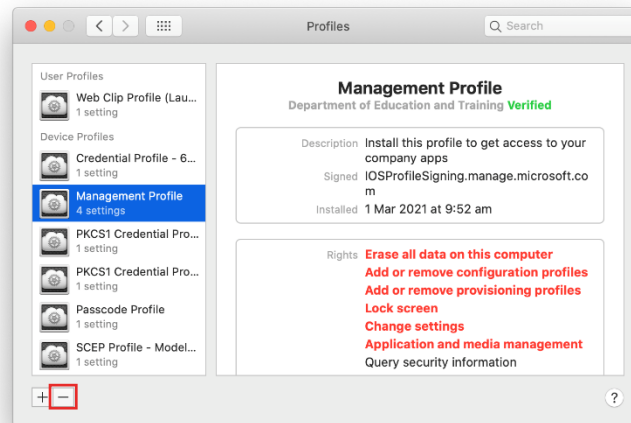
Profiles

Search

User Profiles

Web Clip Profile (Lau...
1 setting

Device Profiles

Credential Profile - 6...
1 setting

Management Profile
4 settings

PKCS1 Credential Pro...
1 setting

PKCS1 Credential Pro...
1 setting

Passcode Profile
1 setting

SCEP Profile - Model...
1 setting

Management Profile

Department of Education and Training Verified

Description Install this profile to get access to your company apps

Signed IOSProfileSigning.manage.microsoft.com

Installed 1 Mar 2021 at 9:52 am

Rights Erase all data on this computer
Add or remove configuration profiles
Add or remove provisioning profiles
Lock screen
Change settings
Application and media management
Query security information

+ −

?